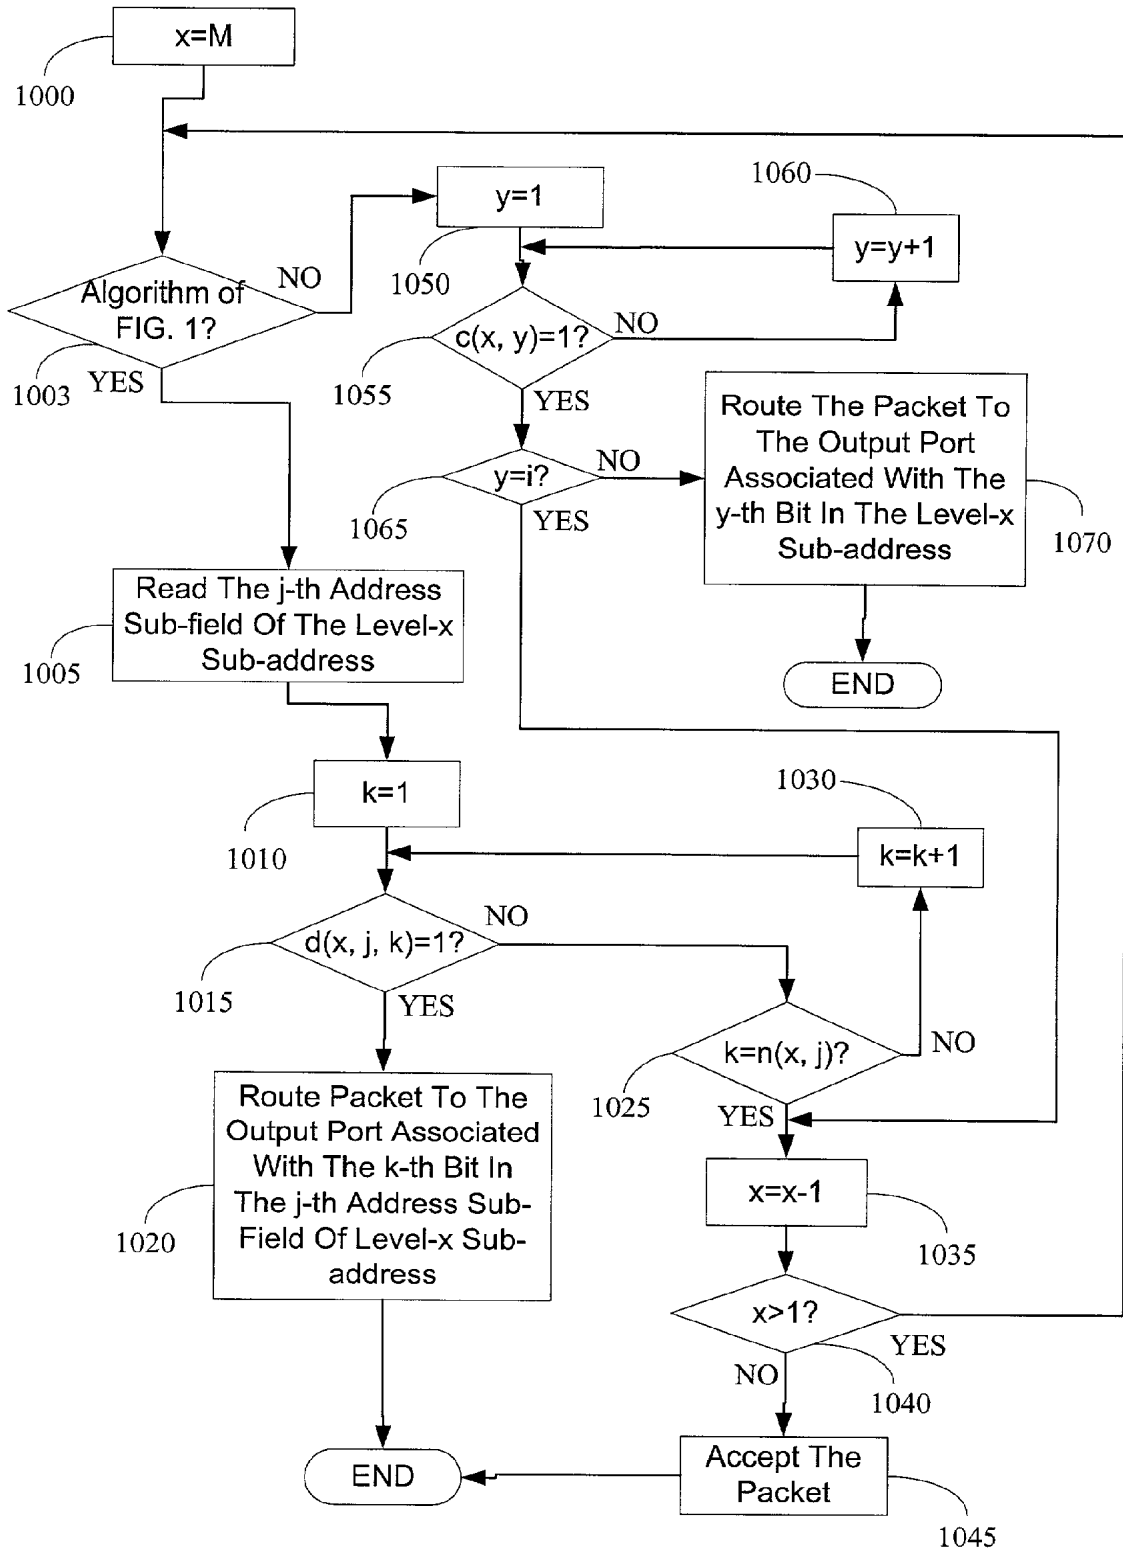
x=M

1000

y=1

1060

y=y+1

Algorithm of FIG. 1?

NO

1050

c(x, y)=1?

NO

1003

YES

1055

YES

Route The Packet To The Output Port Associated With The y-th Bit In The Level-x Sub-address

y=i?

NO

1065

YES

1070

Read The j-th Address Sub-field Of The Level-x Sub-address

1005

END

k=1

1030

1010

k=k+1

d(x, j, k)=1?

NO

1015

YES

k=n(x, j)?

NO

Route Packet To The Output Port Associated With The k-th Bit In The j-th Address Sub-Field Of Level-x Sub-address

1025

YES

1020

x=x-1

1035

x>1?

YES

NO

1040

END

Accept The Packet

1045